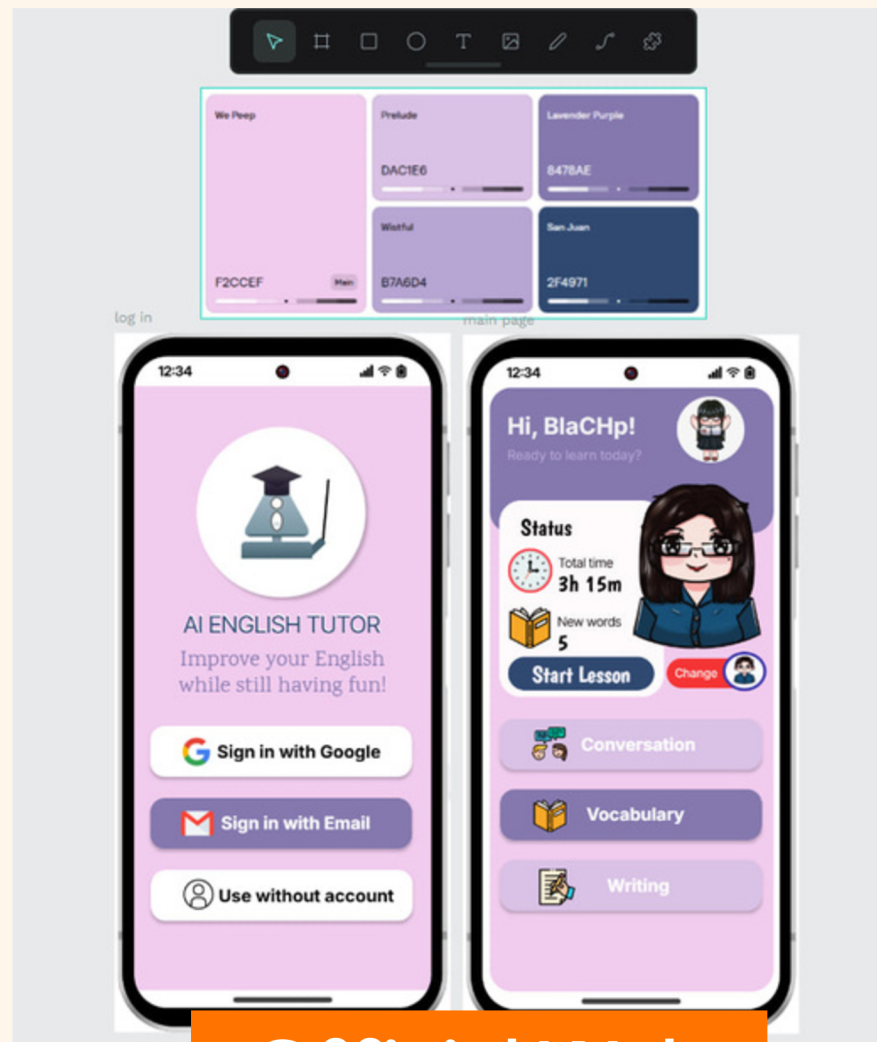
We Peep

F2CCEF

Main

Prelude

DAC1E6

Lavender Purple

8478AE

Wistful

B7A6D4

San Juan

2F4971

log in

main page

12:34

AI ENGLISH TUTOR

Improve your English while still having fun!

Sign in with Google

Sign in with Email

Use without account

12:34

Hi, BlaCHp!

Ready to learn today?

Status

Total time

3h 15m

New words

5

Start Lesson

Change

Conversation

Vocabulary

Writing

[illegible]